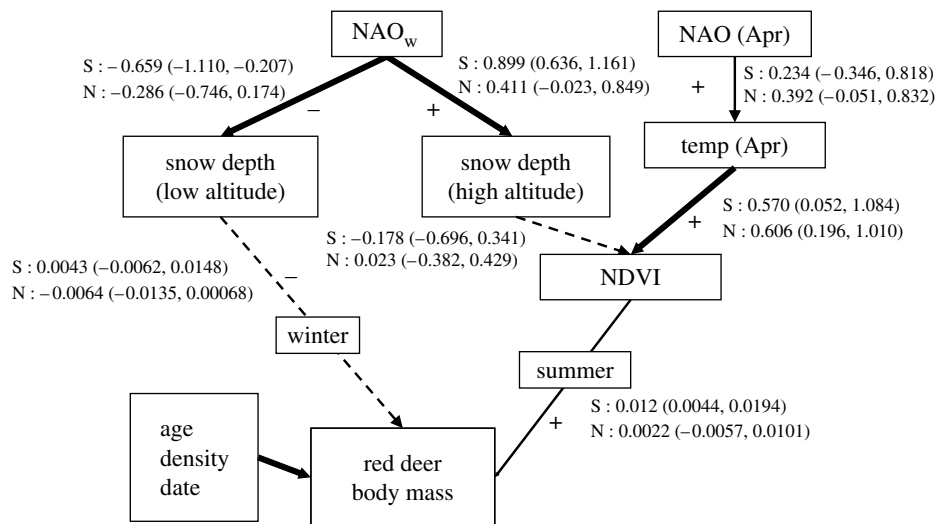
$NAO_w$

NAO (Apr)

S : − 0.659 (−1.110, −0.207)
N : −0.286 (−0.746, 0.174)

S : 0.899 (0.636, 1.161)
N : 0.411 (−0.023, 0.849)

S : 0.234 (− 0.346, 0.818)
N : 0.392 (−0.051, 0.832)

+

−

+

temp (Apr)

snow depth (low altitude)

snow depth (high altitude)

S : 0.570 (0.052, 1.084)
N : 0.606 (0.196, 1.010)

+

S : −0.178 (−0.696, 0.341)
N : 0.023 (−0.382, 0.429)

S : 0.0043 (−0.0062, 0.0148)
N : − 0.0064 (−0.0135, 0.00068)

−

NDVI

winter

summer

S : 0.012 (0.0044, 0.0194)
N : 0.0022 (−0.0057, 0.0101)

+

age
density
date

red deer
body mass